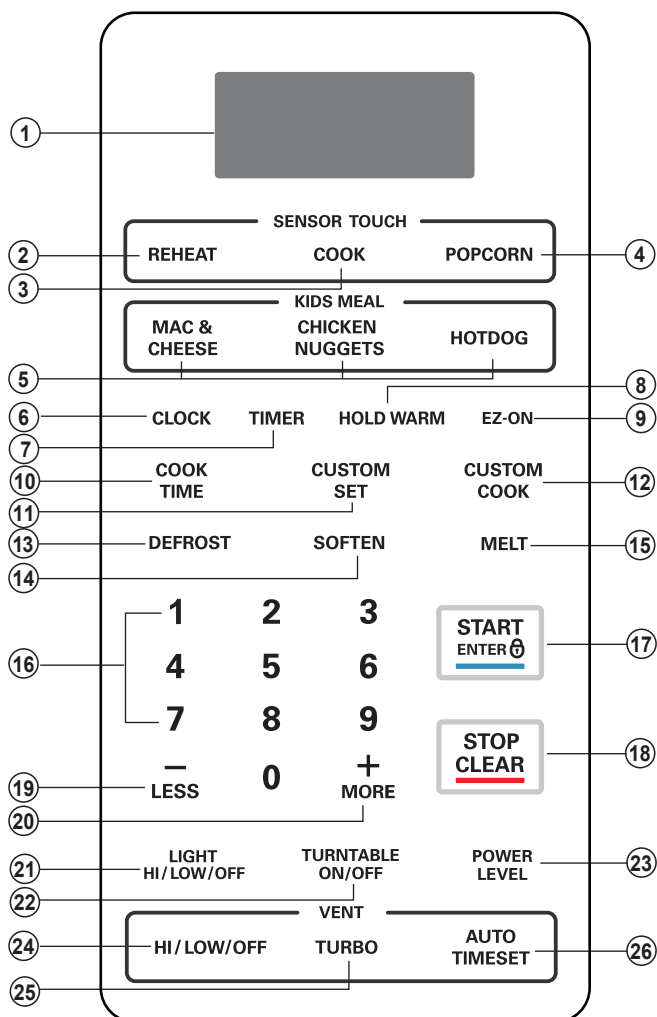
1

SENSOR TOUCH

2 REHEAT COOK POPCORN 4

3

KIDS MEAL

MAC & CHEESE CHICKEN NUGGETS HOTDOG

5

8

6 CLOCK TIMER HOLD WARM EZ-ON 9

7

10 COOK TIME CUSTOM SET CUSTOM COOK 12

11

13 DEFROST SOFTEN MELT 15

14

16

1 2 3

4 5 6

7 8 9

START ENTER 17

STOP CLEAR 18

19 – LESS 0 + MORE

20

21 LIGHT HI/LOW/OFF TURNTABLE ON/OFF POWER LEVEL 23

22

VENT

24 HI/LOW/OFF TURBO AUTO TIMESET 26

25